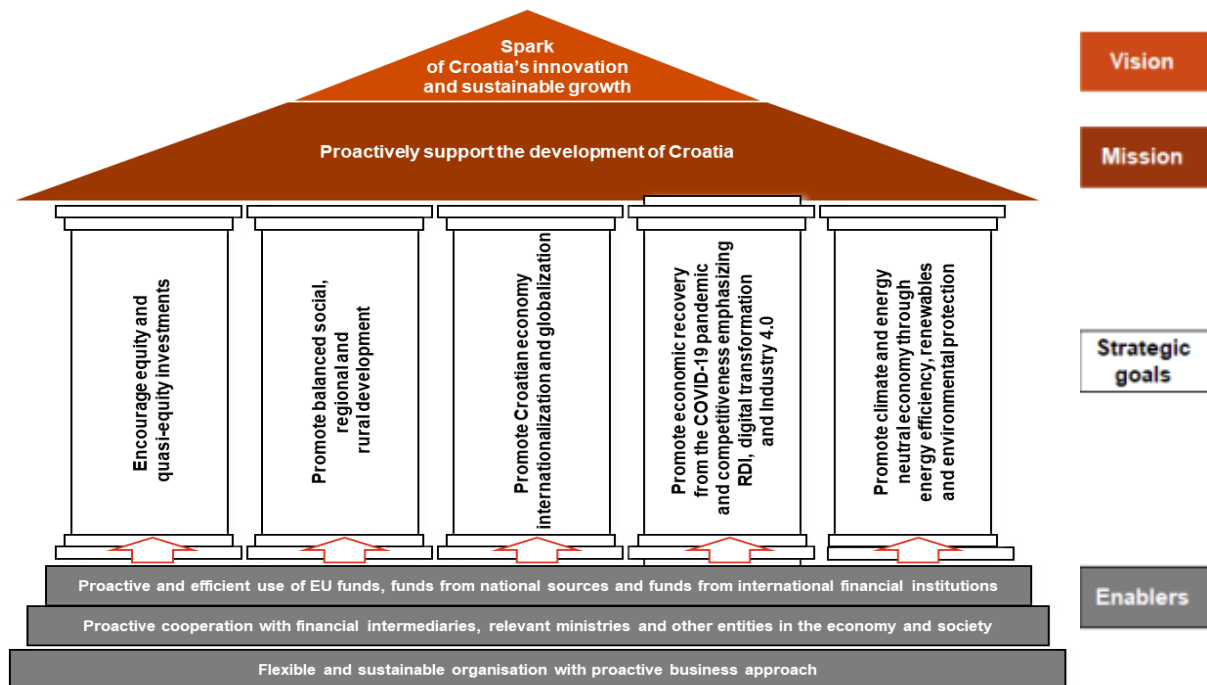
Spark of Croatia's innovation and sustainable growth

Proactively support the development of Croatia

Encourage equity and quasi-equity investments

Promote balanced social, regional and rural development

Promote Croatian economy internationalization and globalization

Promote economic recovery from the COVID-19 pandemic and competitiveness emphasizing RDI, digital transformation and Industry 4.0

Promote climate and energy neutral economy through energy efficiency, renewables and environmental protection

Proactive and efficient use of EU funds, funds from national sources and funds from international financial institutions

Proactive cooperation with financial intermediaries, relevant ministries and other entities in the economy and society

Flexible and sustainable organisation with proactive business approach

Vision

Mission

Strategic goals

Enablers